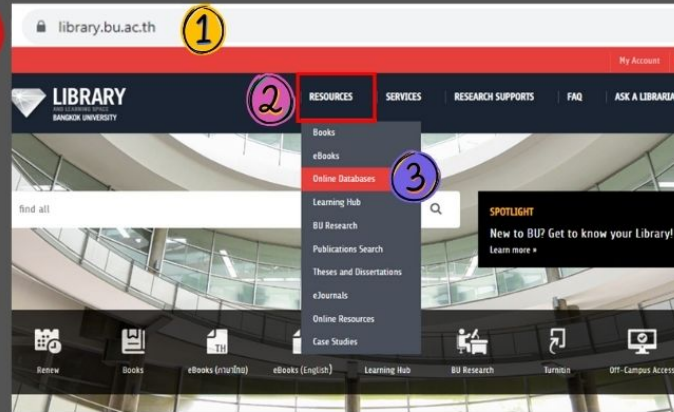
library.bu.ac.th

1

My Account

LIBRARY
AND LEARNING SPACE
BANGKOK UNIVERSITY

2

RESOURCES

SERVICES

RESEARCH SUPPORTS

FAQ

ASK A LIBRARIA

Books

eBooks

Online Databases

3

Learning Hub

BU Research

Publications Search

Theses and Dissertations

eJournals

Online Resources

Case Studies

find all

SPOTLIGHT

New to BU? Get to know your Library!

Learn more »

Renew

Books

eBooks (ภาษาไทย)

eBooks (English)

Learning Hub

BU Research

Turnitin

Off-Campus Access